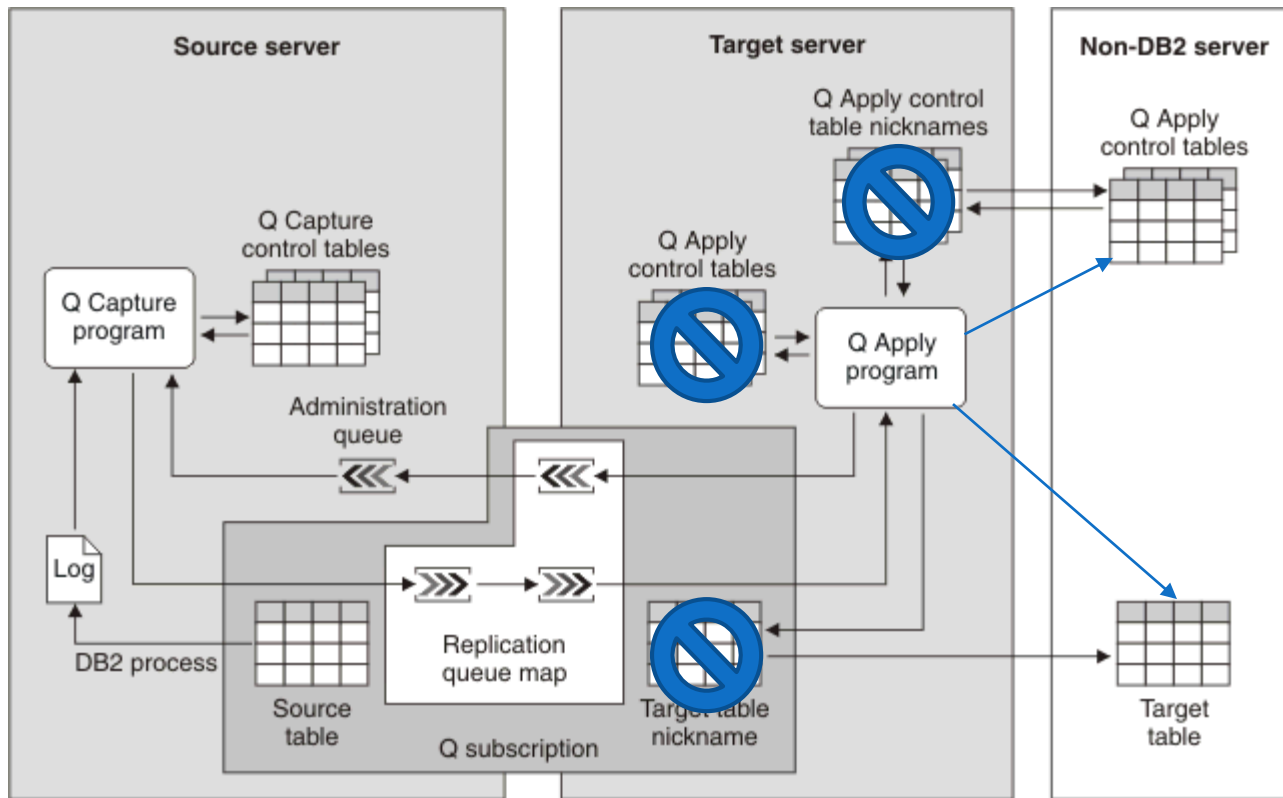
Source server

Target server

Non-DB2 server

Q Apply control table nicknames

Q Apply control tables

Q Capture control tables

Q Apply control tables

Q Capture program

Q Apply program

Administration queue

Log

DB2 process

Source table

Replication queue map

Target table nickname

Q subscription

Target table